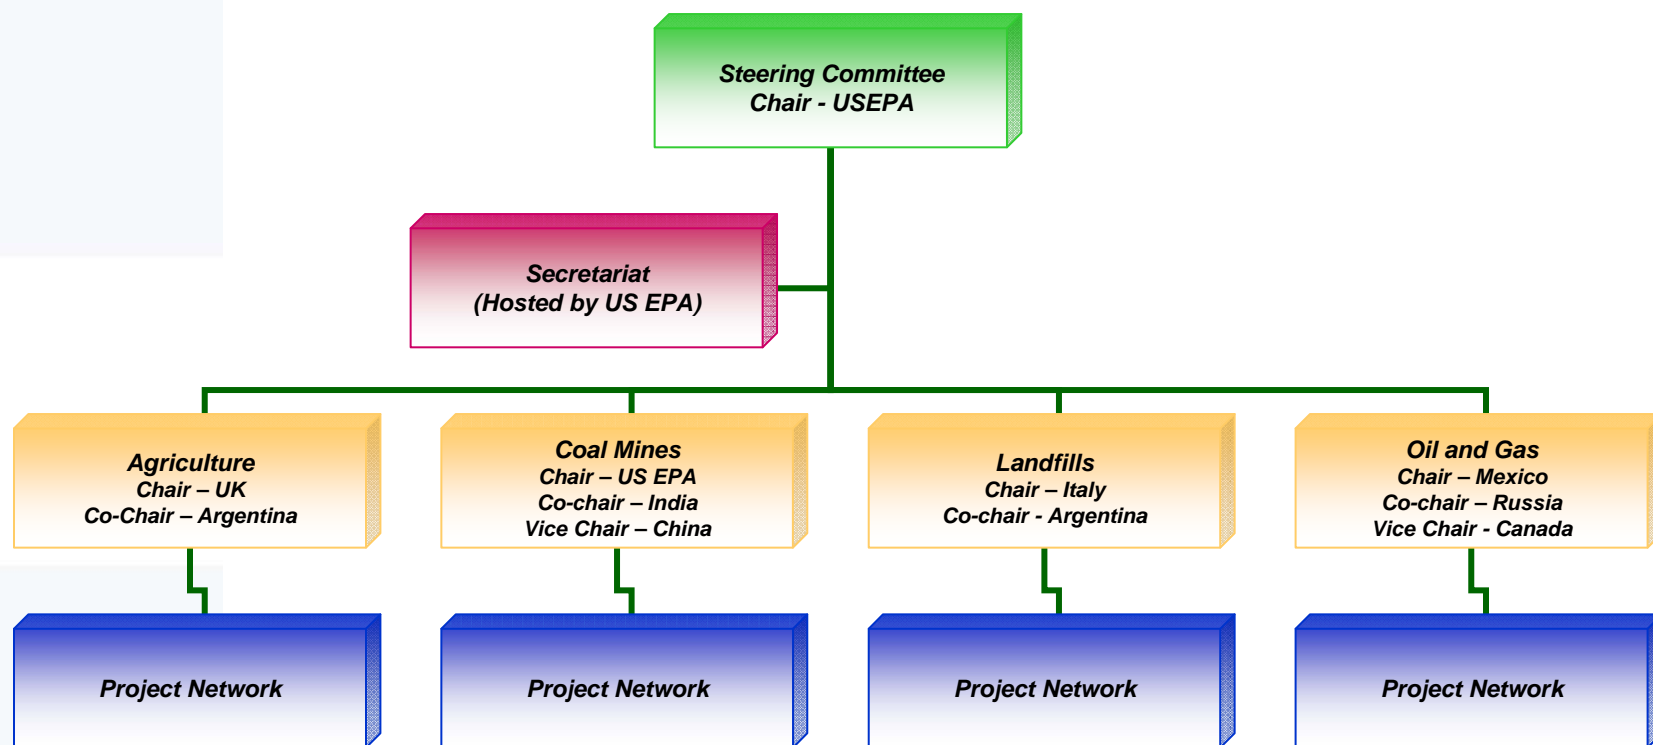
Steering Committee
Chair - USEPA

Secretariat
(Hosted by US EPA)

Agriculture
Chair – UK
Co-Chair – Argentina

Coal Mines
Chair – US EPA
Co-chair – India
Vice Chair – China

Landfills
Chair – Italy
Co-chair - Argentina

Oil and Gas
Chair – Mexico
Co-chair – Russia
Vice Chair - Canada

Project Network

Project Network

Project Network

Project Network